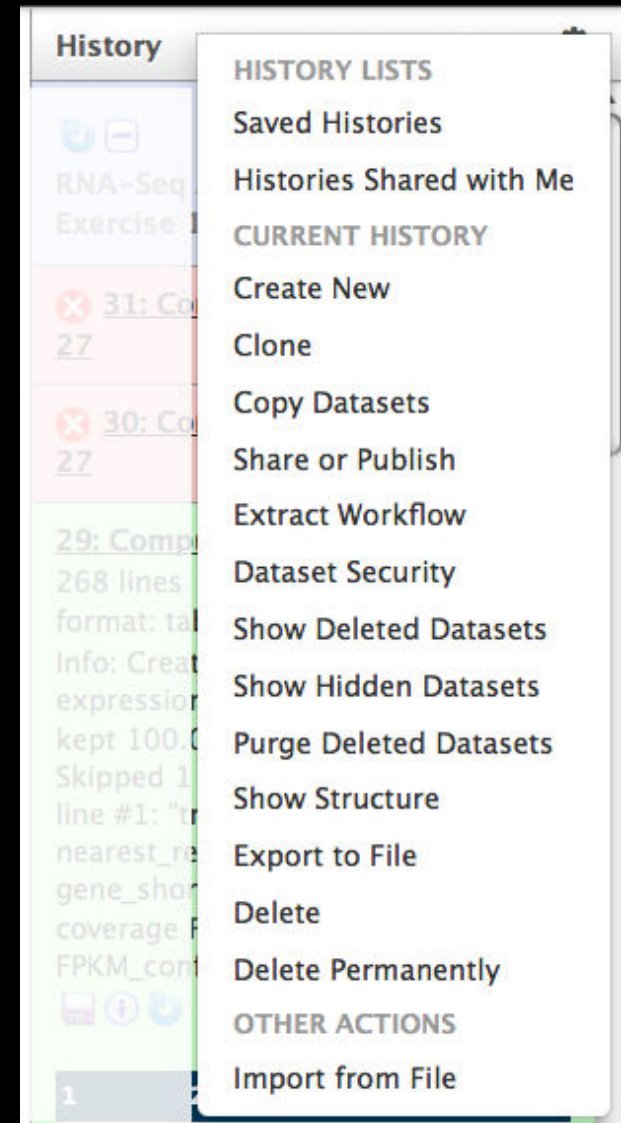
History

RNA-Seq
Exercise 1

31: Co
27

30: Co
27

29: Comp
268 lines
format: ta
Info: Creat
expressio
kept 100.
Skipped 1
line #1: "t
nearest_re
gene_sho
coverage
FPKM_con

1

HISTORY LISTS
Saved Histories
Histories Shared with Me
CURRENT HISTORY
Create New
Clone
Copy Datasets
Share or Publish
Extract Workflow
Dataset Security
Show Deleted Datasets
Show Hidden Datasets
Purge Deleted Datasets
Show Structure
Export to File
Delete
Delete Permanently
OTHER ACTIONS
Import from File